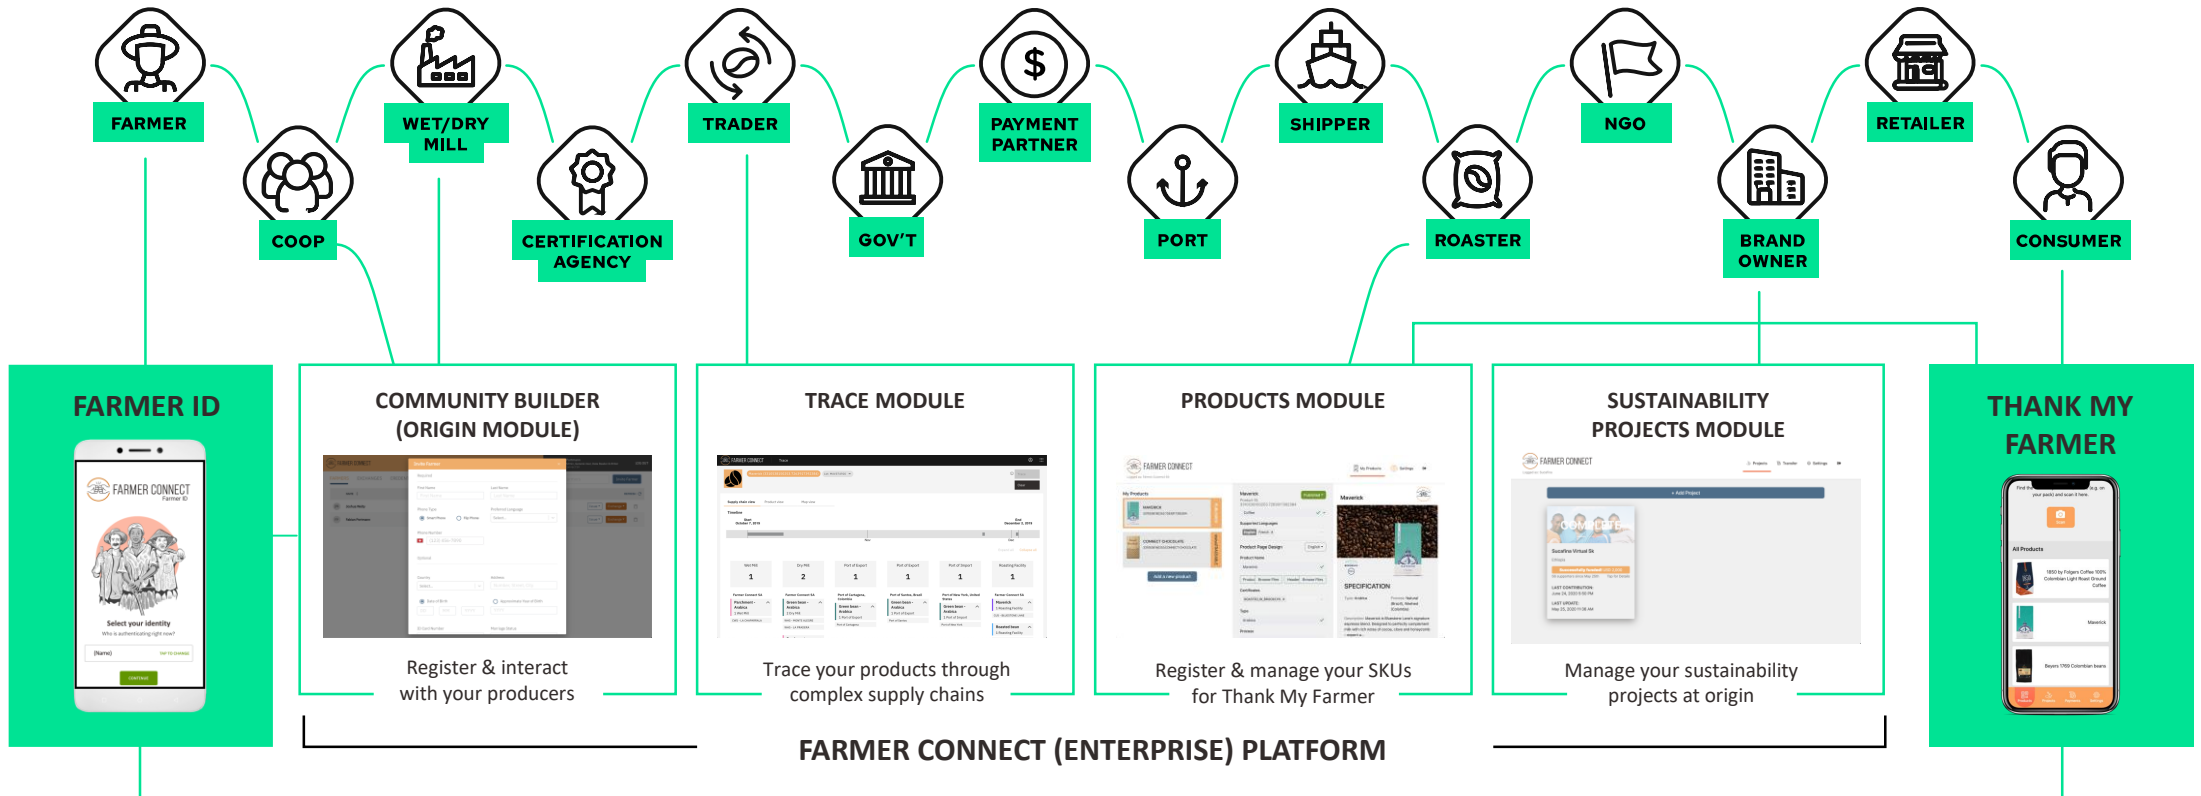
FARMER

COOP

WET/DRY MILL

CERTIFICATION AGENCY

TRADER

GOV'T

PAYMENT PARTNER

PORT

SHIPPER

ROASTER

NGO

BRAND OWNER

RETAILER

CONSUMER

FARMER ID

FARMER CONNECT
Farmer ID

Select your identity
Who is authenticating right now?

CONTINUE

COMMUNITY BUILDER (ORIGIN MODULE)

Register & interact with your producers

TRACE MODULE

Trace your products through complex supply chains

PRODUCTS MODULE

FARMER CONNECT

Register & manage your SKUs for Thank My Farmer

SUSTAINABILITY PROJECTS MODULE

FARMER CONNECT

Manage your sustainability projects at origin

THANK MY FARMER

All Products

FARMER CONNECT (ENTERPRISE) PLATFORM